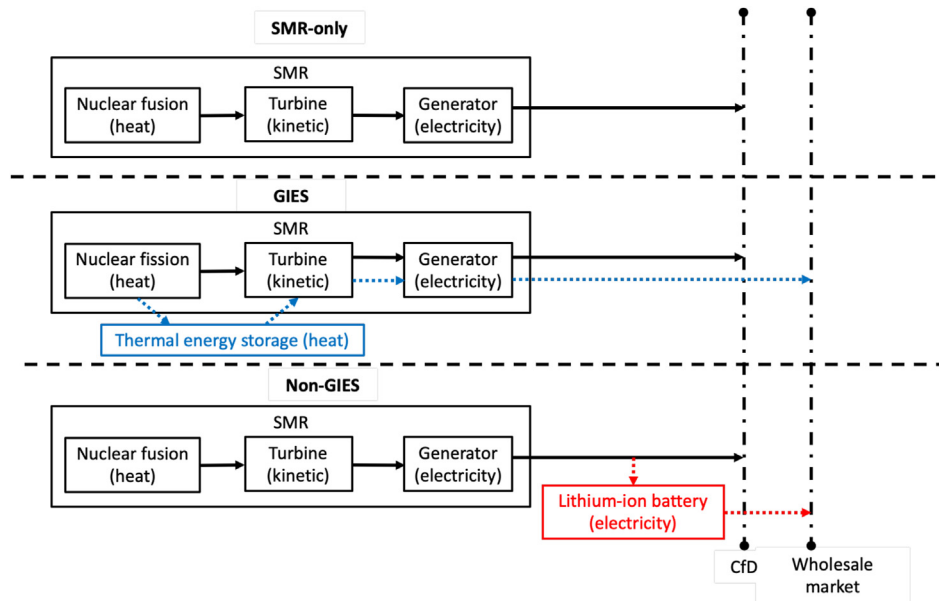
SMR-only

SMR

Nuclear fusion (heat)

Turbine (kinetic)

Generator (electricity)

GIES

SMR

Nuclear fission (heat)

Turbine (kinetic)

Generator (electricity)

Thermal energy storage (heat)

Non-GIES

SMR

Nuclear fusion (heat)

Turbine (kinetic)

Generator (electricity)

Lithium-ion battery (electricity)

CfD

Wholesale market